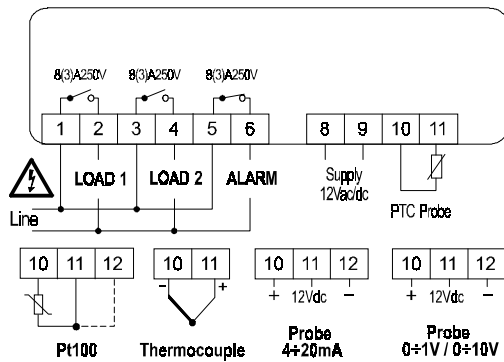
8(3)A250V 8(3)A250V 8(3)A250V

1 2 3 4 5 6

LOAD 1 LOAD 2 ALARM

Line

8 9 10 11

Supply 12Vac/dc

PTC Probe

10 11 12

Pt100

10 11

- +

Thermocouple

10 11 12

+ 12Vdc −

Probe 4÷20mA

10 11 12

+ 12Vdc −

Probe 0÷1V / 0÷10V